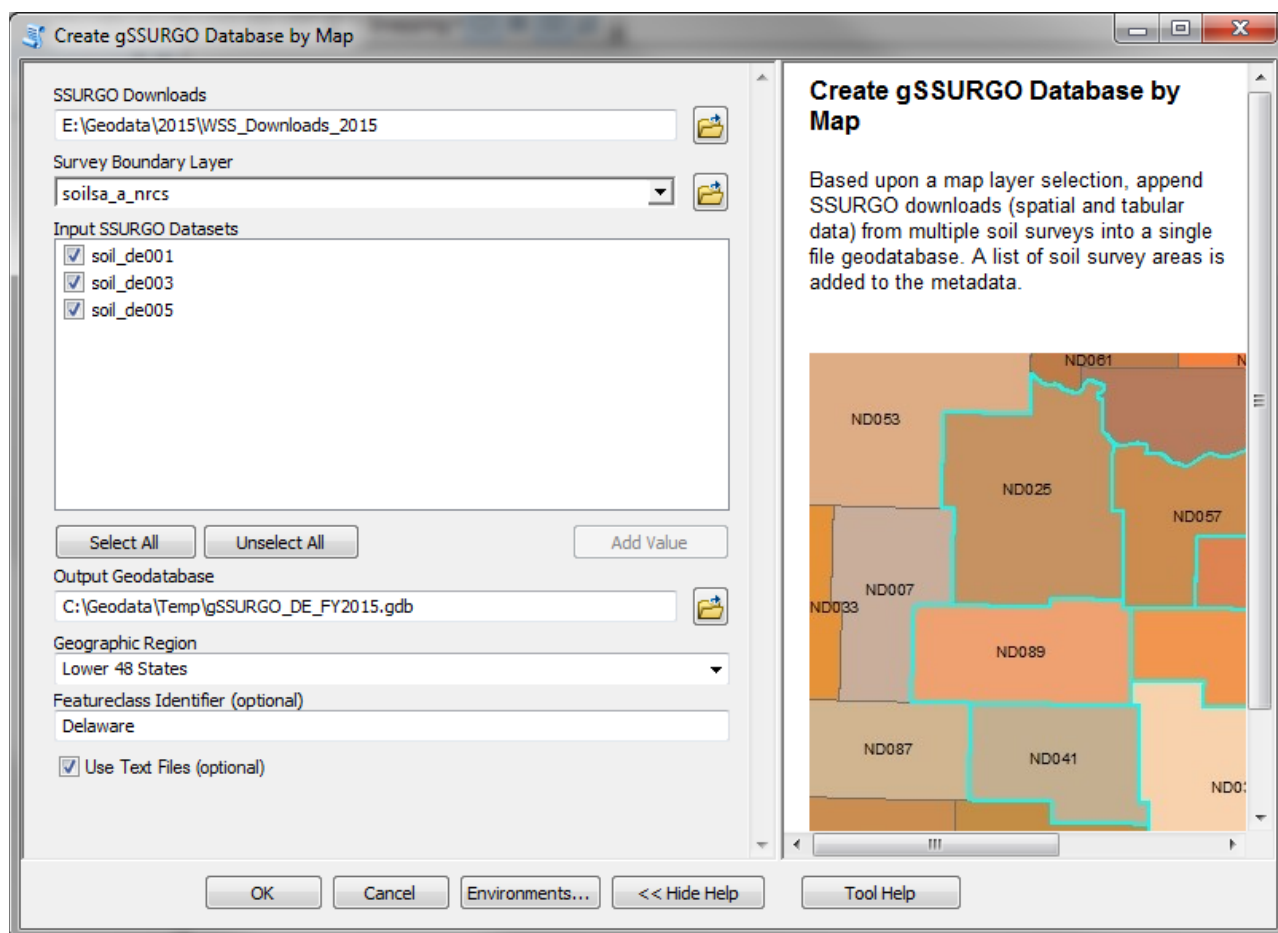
Create gSSURGO Database by Map

SSURGO Downloads
E:\Geodata\2015\WSS_Downloads_2015

Survey Boundary Layer
soilsa_a_nrcs

Input SSURGO Datasets
soil_de001
soil_de003
soil_de005

Select All
Unselect All
Add Value

Output Geodatabase
C:\Geodata\Temp\gSSURGO_DE_FY2015.gdb

Geographic Region
Lower 48 States

Featureclass Identifier (optional)
Delaware

Use Text Files (optional)

Create gSSURGO Database by Map

Based upon a map layer selection, append SSURGO downloads (spatial and tabular data) from multiple soil surveys into a single file geodatabase. A list of soil survey areas is added to the metadata.

ND061
N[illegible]
ND053
ND025
ND057
ND007
ND033
ND089
ND087
ND041
ND0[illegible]

OK
Cancel
Environments...
<< Hide Help
Tool Help